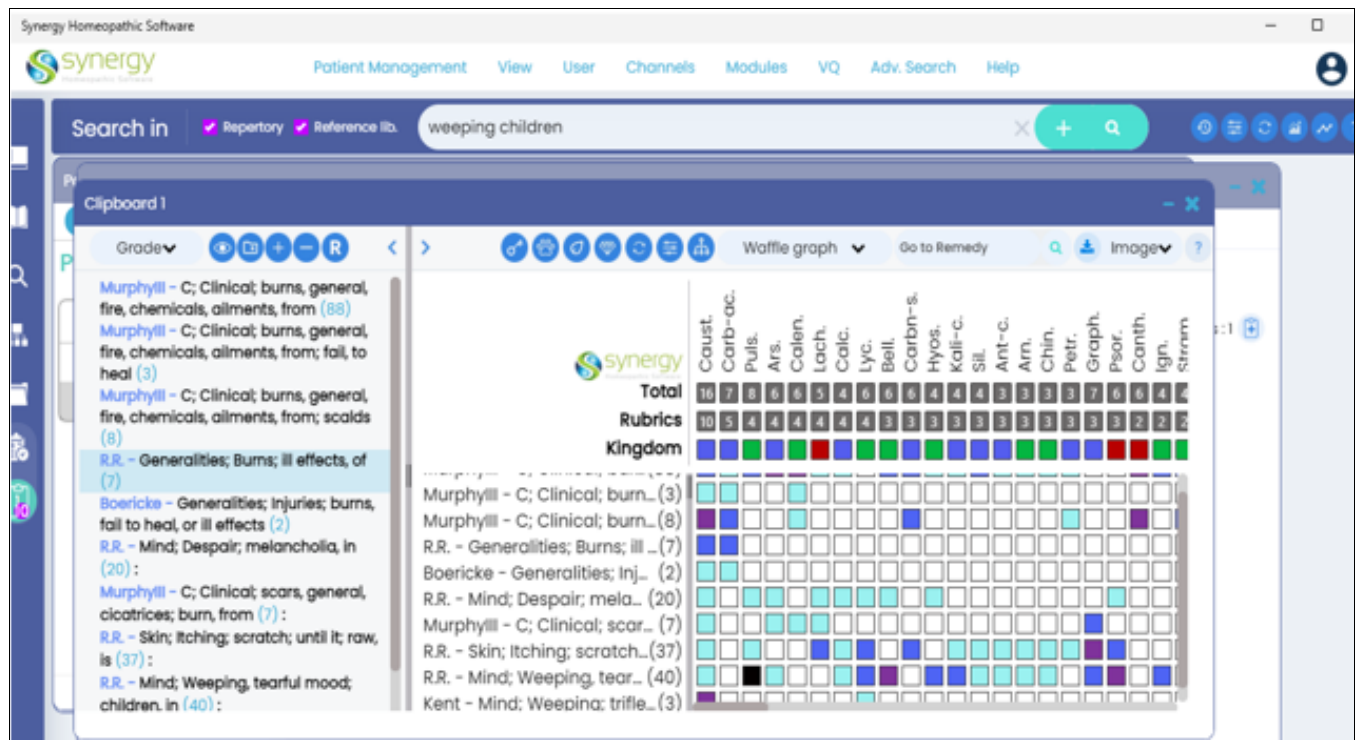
Synergy Homeopathic Software

synergy
Homeopathic Software

Patient Management View User Channels Modules VQ Adv. Search Help

Search in Repertory Reference lib. weeping children

Clipboard 1

Grade Waffle graph Go to Remedy Image ?

MurphyIII - C; Clinical; burns, general, fire, chemicals, ailments, from (88)
MurphyIII - C; Clinical; burns, general, fire, chemicals, ailments, from; fail, to heal (3)
MurphyIII - C; Clinical; burns, general, fire, chemicals, ailments, from; scalds (8)
R.R. - Generalities; Burns; ill effects, of (7)
Boericke - Generalities; Injuries; burns, fail to heal, or ill effects (2)
R.R. - Mind; Despair; melancholia, in (20) :
MurphyIII - C; Clinical; scars, general, cicatrices; burn, from (7) :
R.R. - Skin; Itching; scratch; until it; raw, is (37) :
R.R. - Mind; Weeping, tearful mood; children, in (40) :

synergy

| | Caust. | Carb-ac. | Puls. | Ars. | Calen. | Lach. | Calc. | Lyc. | Bell. | Carbn-s. | Hyos. | Kali-c. | Sil. | Ant-c. | Arn. | Chin. | Petr. | Graph. | Psor. | Canth. | Ign. | Stram |
|---|---|---|---|---|---|---|---|---|---|---|---|---|---|---|---|---|---|---|---|---|---|---|
| Total | 16 | 7 | 8 | 6 | 6 | 5 | 4 | 6 | 6 | 6 | 6 | 4 | 4 | 4 | 4 | 4 | 4 | 7 | 6 | 6 | 4 | 4 |
| Rubrics | 10 | 5 | 4 | 4 | 4 | 4 | 4 | 4 | 3 | 3 | 3 | 3 | 3 | 3 | 3 | 3 | 3 | 3 | 3 | 2 | 2 | 2 |
| Kingdom | | | | | | | | | | | | | | | | | | | | | | |

MurphyIII - C; Clinical; burn...(3)
MurphyIII - C; Clinical; burn...(8)
R.R. - Generalities; Burns; ill ...(7)
Boericke - Generalities; Inj...(2)
R.R. - Mind; Despair; mela... (20)
MurphyIII - C; Clinical; scar...(7)
R.R. - Skin; Itching; scratch...(37)
R.R. - Mind; Weeping, tear... (40)
Kent - Mind; Weeping; trifle... (3)

s:1